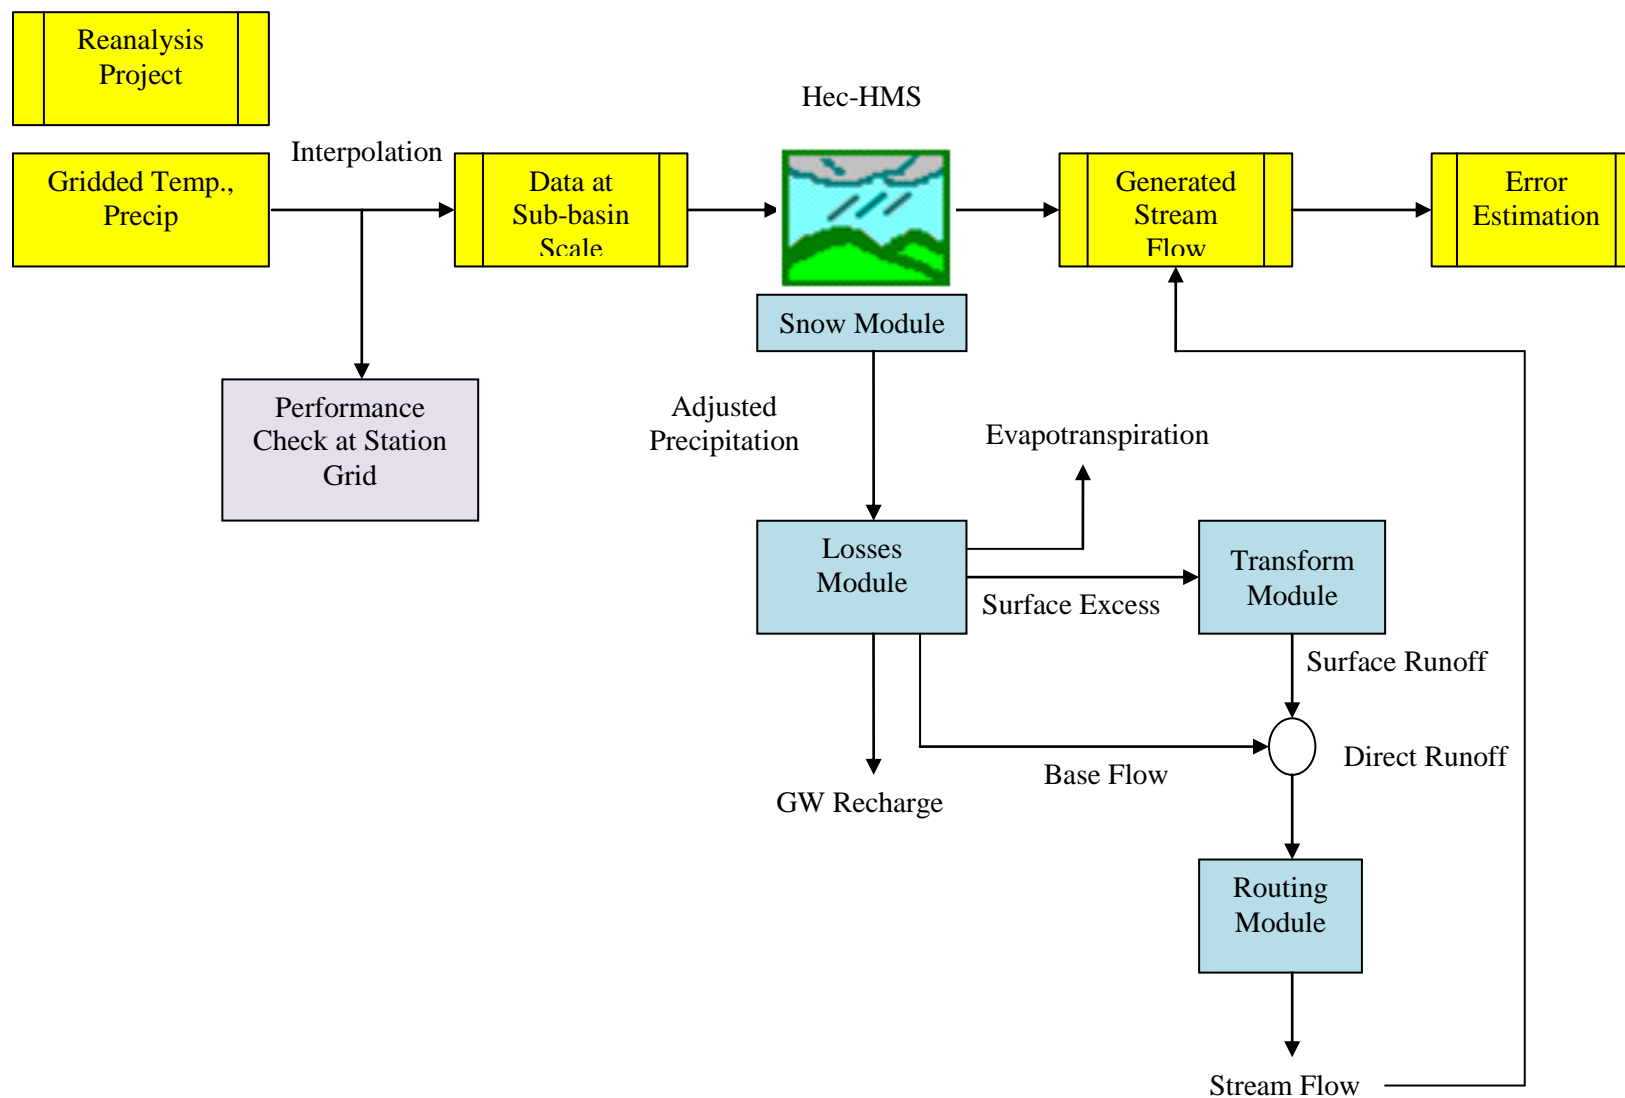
Reanalysis Project

Gridded Temp., Precip

Interpolation

Data at Sub-basin Scale

Hec-HMS

Generated Stream Flow

Error Estimation

Snow Module

Performance Check at Station Grid

Adjusted Precipitation

Evapotranspiration

Losses Module

Transform Module

Surface Excess

Surface Runoff

Direct Runoff

Base Flow

GW Recharge

Routing Module

Stream Flow